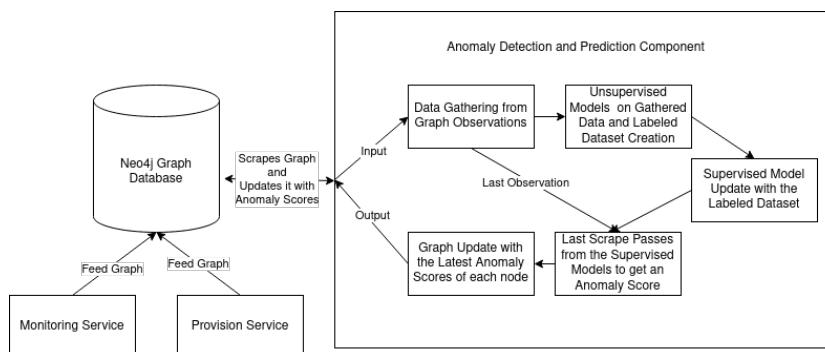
Anomaly Detection and Prediction Component

Neo4j Graph Database

Scrapes Graph and Updates it with Anomaly Scores

Input

Output

Data Gathering from Graph Observations

Unsupervised Models on Gathered Data and Labeled Dataset Creation

Supervised Model Update with the Labeled Dataset

Last Observation

Last Scrape Passes from the Supervised Models to get an Anomaly Score

Graph Update with the Latest Anomaly Scores of each node

Feed Graph

Feed Graph

Monitoring Service

Provision Service